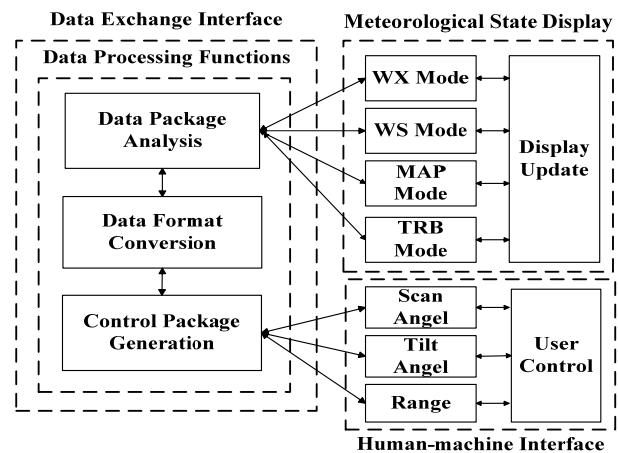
Data Exchange Interface

Data Processing Functions

Data Package Analysis

Data Format Conversion

Control Package Generation

Meteorological State Display

WX Mode

WS Mode

MAP Mode

TRB Mode

Display Update

Scan Angel

Tilt Angel

Range

User Control

Human-machine Interface